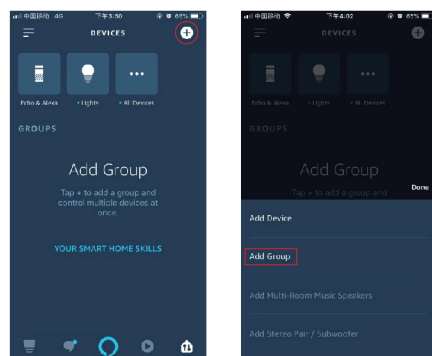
中国移动 4G 下午3:50 67%

DEVICES

Echo & Alexa • Lights • All Devices

GROUPS

Add Group

Tap + to add a group and control multiple devices at once.

YOUR SMART HOME SKILLS

中国移动 下午4:02 67%

DEVICES

Echo & Alexa • Lights • All Devices

GROUPS

Add Group

Tap + to add a group and

Done

Add Device

Add Group

Add Multi-Room Music Speakers

Add Stereo Pair / Subwoofer